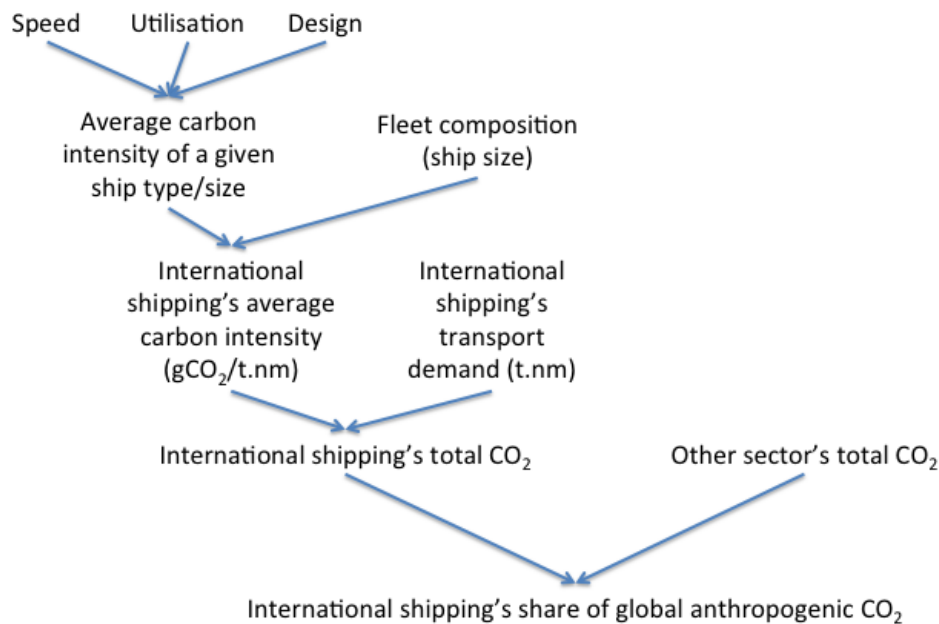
Speed Utilisation Design

Average carbon intensity of a given ship type/size

Fleet composition (ship size)

International shipping's average carbon intensity ($gCO_2$/t.nm)

International shipping's transport demand (t.nm)

International shipping's total $CO_2$

Other sector's total $CO_2$

International shipping's share of global anthropogenic $CO_2$